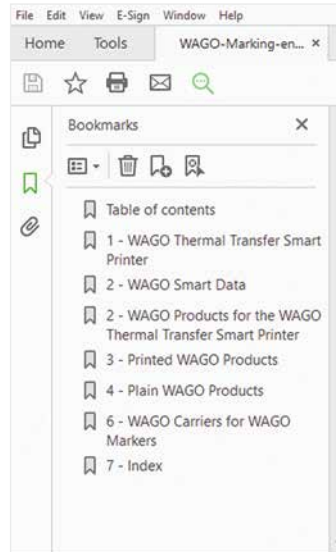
File Edit View E-Sign Window Help

Home Tools WAGO-Marking-en... ×

Bookmarks ×

Table of contents

1 - WAGO Thermal Transfer Smart Printer

2 - WAGO Smart Data

2 - WAGO Products for the WAGO Thermal Transfer Smart Printer

3 - Printed WAGO Products

4 - Plain WAGO Products

6 - WAGO Carriers for WAGO Markers

7 - Index